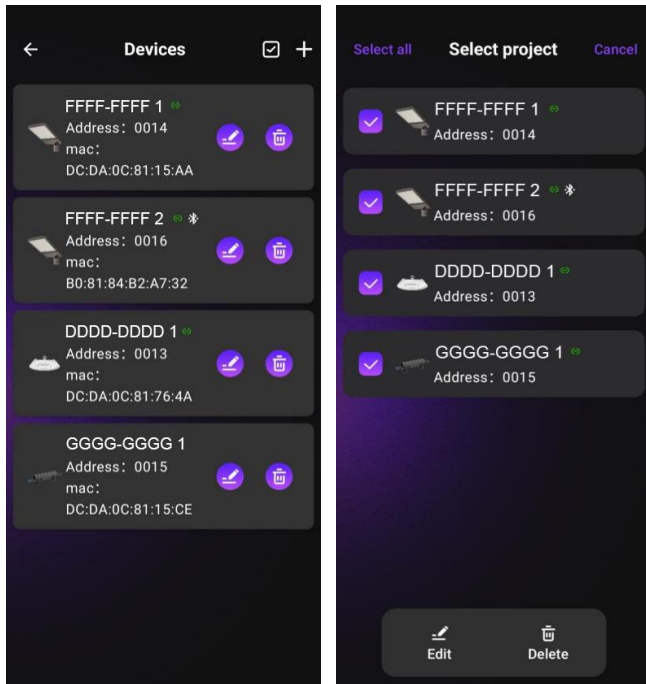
Devices

FFFF-FFFF 1
Address：0014
mac：
DC:DA:0C:81:15:AA

FFFF-FFFF 2
Address：0016
mac：
B0:81:84:B2:A7:32

DDDD-DDDD 1
Address：0013
mac：
DC:DA:0C:81:76:4A

GGGG-GGGG 1
Address：0015
mac：
DC:DA:0C:81:15:CE

Select all
Select project
Cancel

FFFF-FFFF 1
Address：0014

FFFF-FFFF 2
Address：0016

DDDD-DDDD 1
Address：0013

GGGG-GGGG 1
Address：0015

Edit
Delete